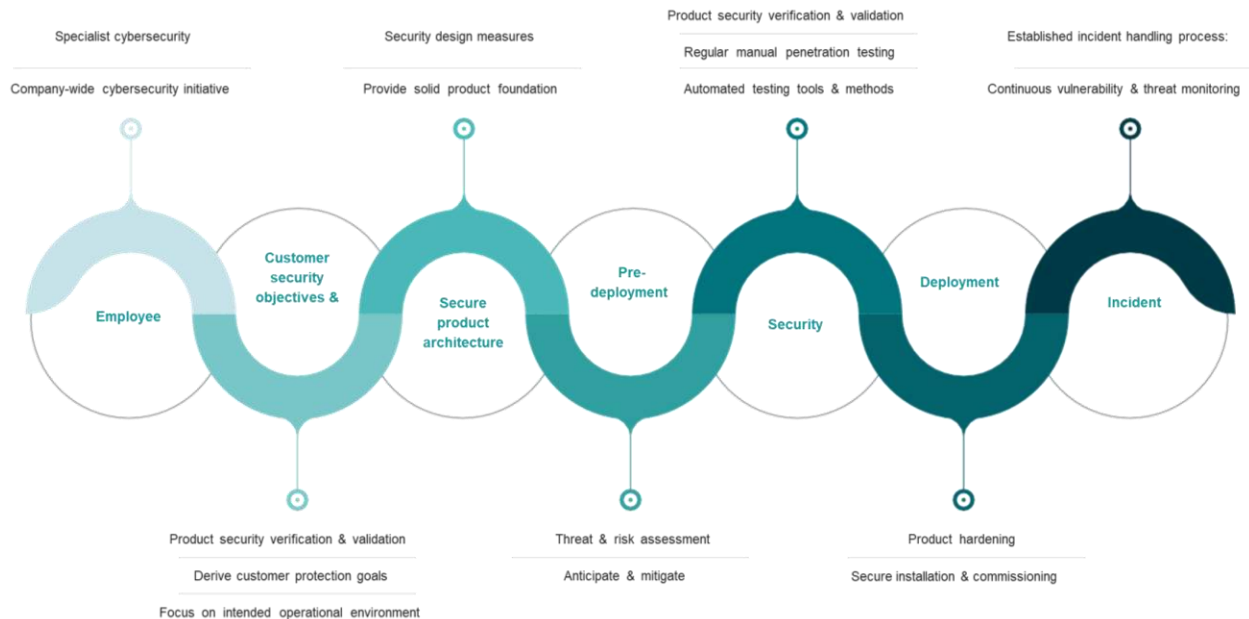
Specialist cybersecurity

Company-wide cybersecurity initiative

Security design measures

Provide solid product foundation

Product security verification & validation

Regular manual penetration testing

Automated testing tools & methods

Established incident handling process:

Continuous vulnerability & threat monitoring

Employee

Customer security objectives &

Secure product architecture

Pre-deployment

Security

Deployment

Incident

Product security verification & validation

Derive customer protection goals

Focus on intended operational environment

Threat & risk assessment

Anticipate & mitigate

Product hardening

Secure installation & commissioning